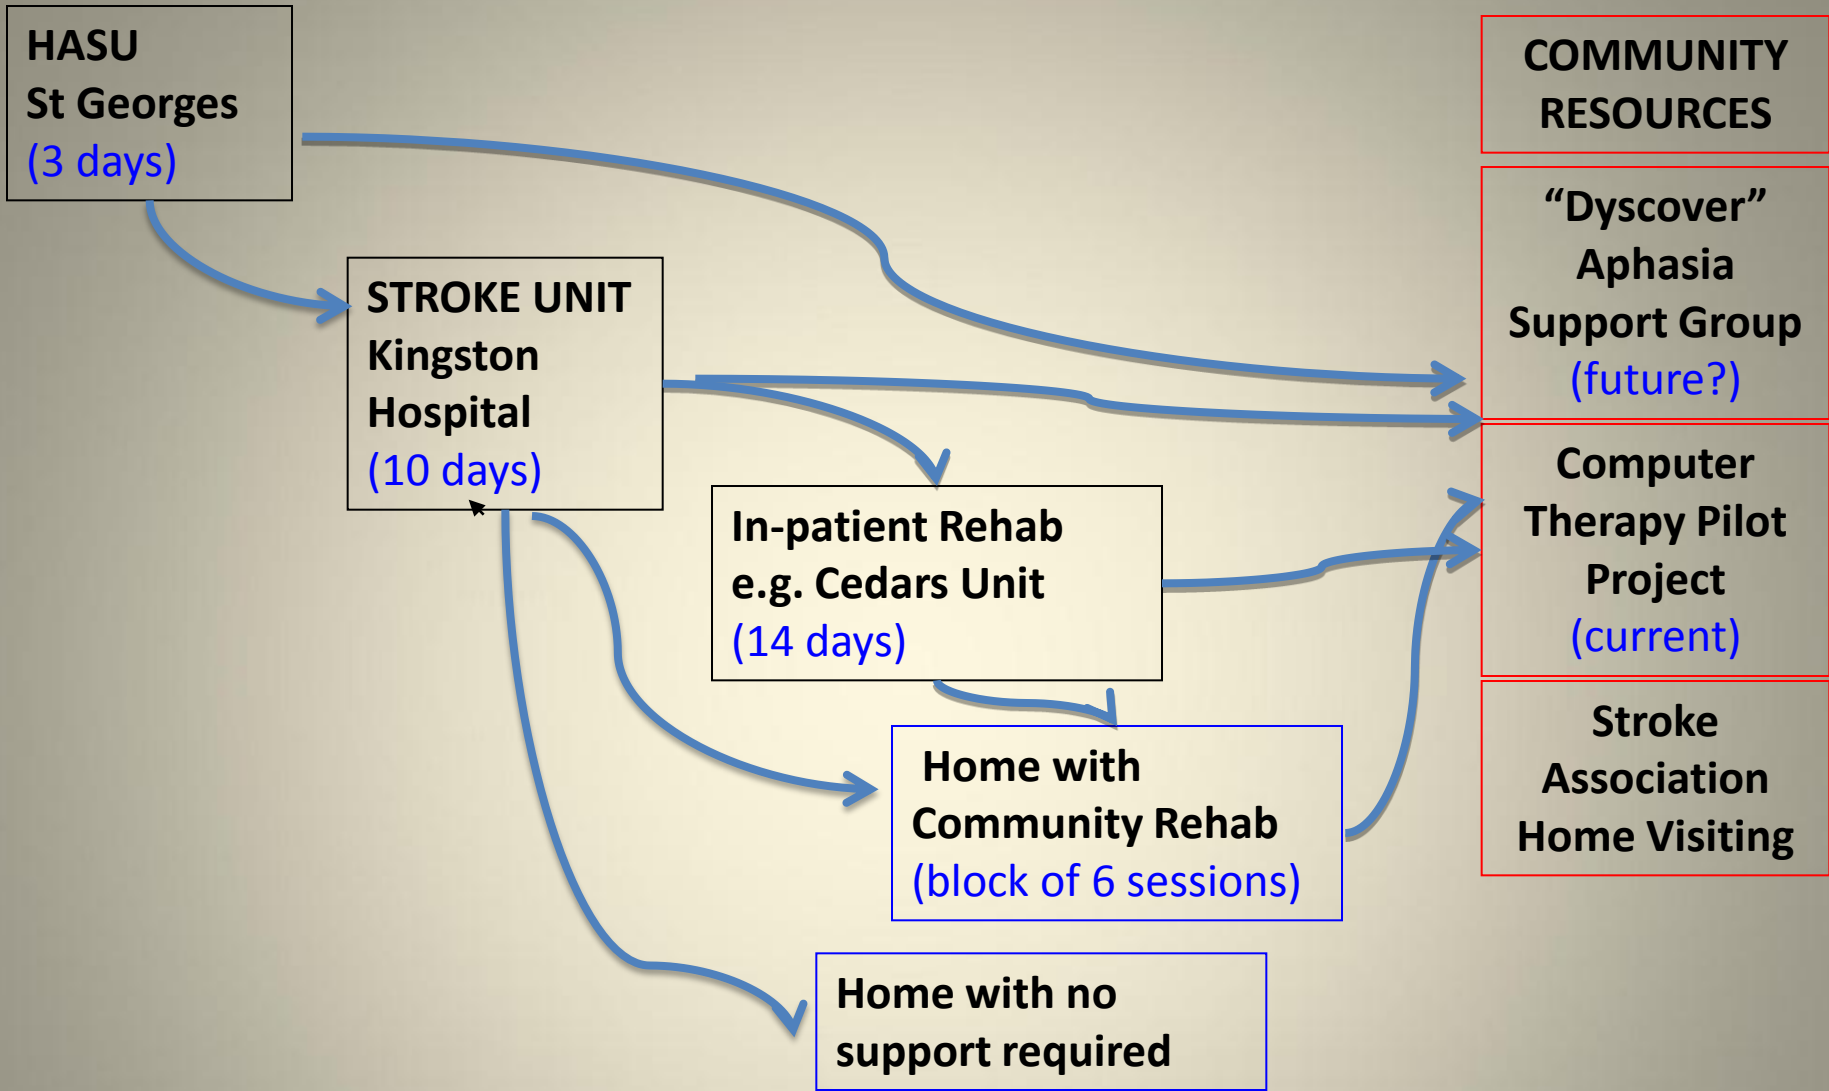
HASU
St Georges
(3 days)

STROKE UNIT
Kingston
Hospital
(10 days)

In-patient Rehab
e.g. Cedars Unit
(14 days)

Home with
Community Rehab
(block of 6 sessions)

Home with no
support required

COMMUNITY
RESOURCES

“Dyscover”
Aphasia
Support Group
(future?)

Computer
Therapy Pilot
Project
(current)

Stroke
Association
Home Visiting